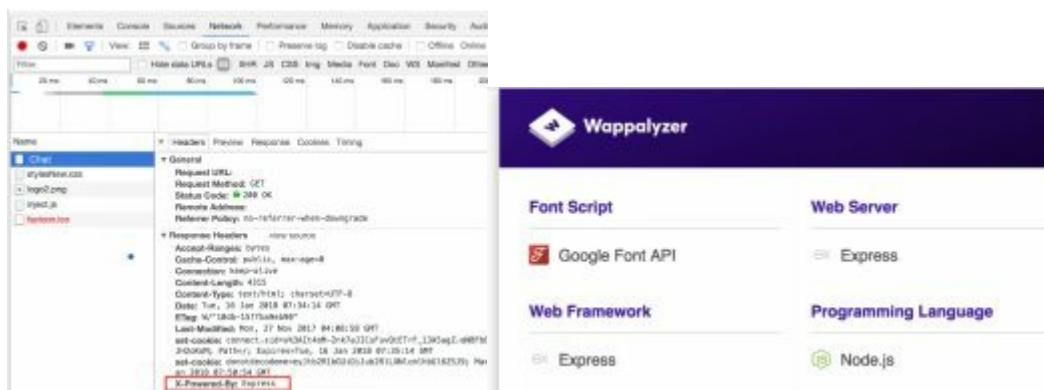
Elements Console Sources Network Performance Memory Application Security Audi

View: Group by frame Preserve log Disable cache Offline Online

Filter Hide data URLs All XHR JS CSS Img Media Font Doc WS Manifest Other

20 ms 40 ms 60 ms 80 ms 100 ms 120 ms 140 ms 160 ms 180 ms

Name
Chat
styleNew.css
logo2.png
inject.js
favicon.ico

Headers Preview Response Cookies Timing

▼ General
Request URL:
Request Method: GET
Status Code: ● 200 OK
Remote Address:
Referrer Policy: no-referrer-when-downgrade

▼ Response Headers view source
Accept-Ranges: bytes
Cache-Control: public, max-age=0
Connection: keep-alive
Content-Length: 4333
Content-Type: text/html; charset=UTF-8
Date: Tue, 16 Jan 2018 07:34:14 GMT
ETag: W/"10ed-1577ba0e6b0"
Last-Modified: Mon, 27 Nov 2017 04:08:50 GMT
set-cookie: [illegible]
set-cookie: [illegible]
X-Powered-By: Express

Wappalyzer

Font Script

Google Font API

Web Server

Express

Web Framework

Express

Programming Language

Node.js